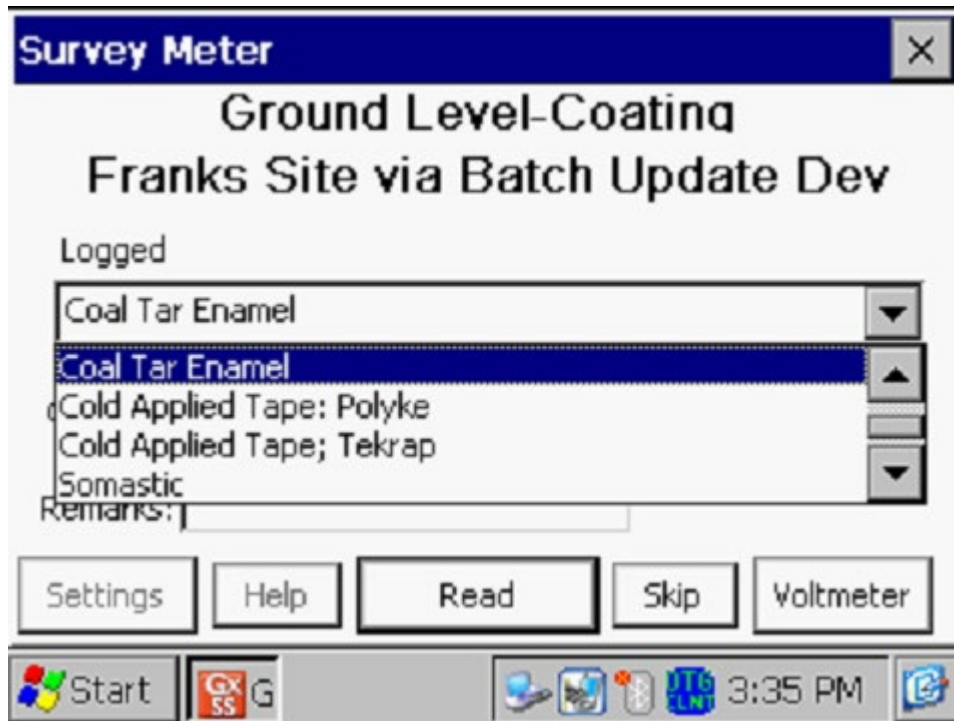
Survey Meter

×

Ground Level-Coating
Franks Site via Batch Update Dev

Logged

Coal Tar Enamel

Coal Tar Enamel
Cold Applied Tape: Polyke
Cold Applied Tape; Tekrap
Somastic

Remarks:

Settings Help Read Skip Voltmeter

Start GX SS G DTG CLNT 3:35 PM